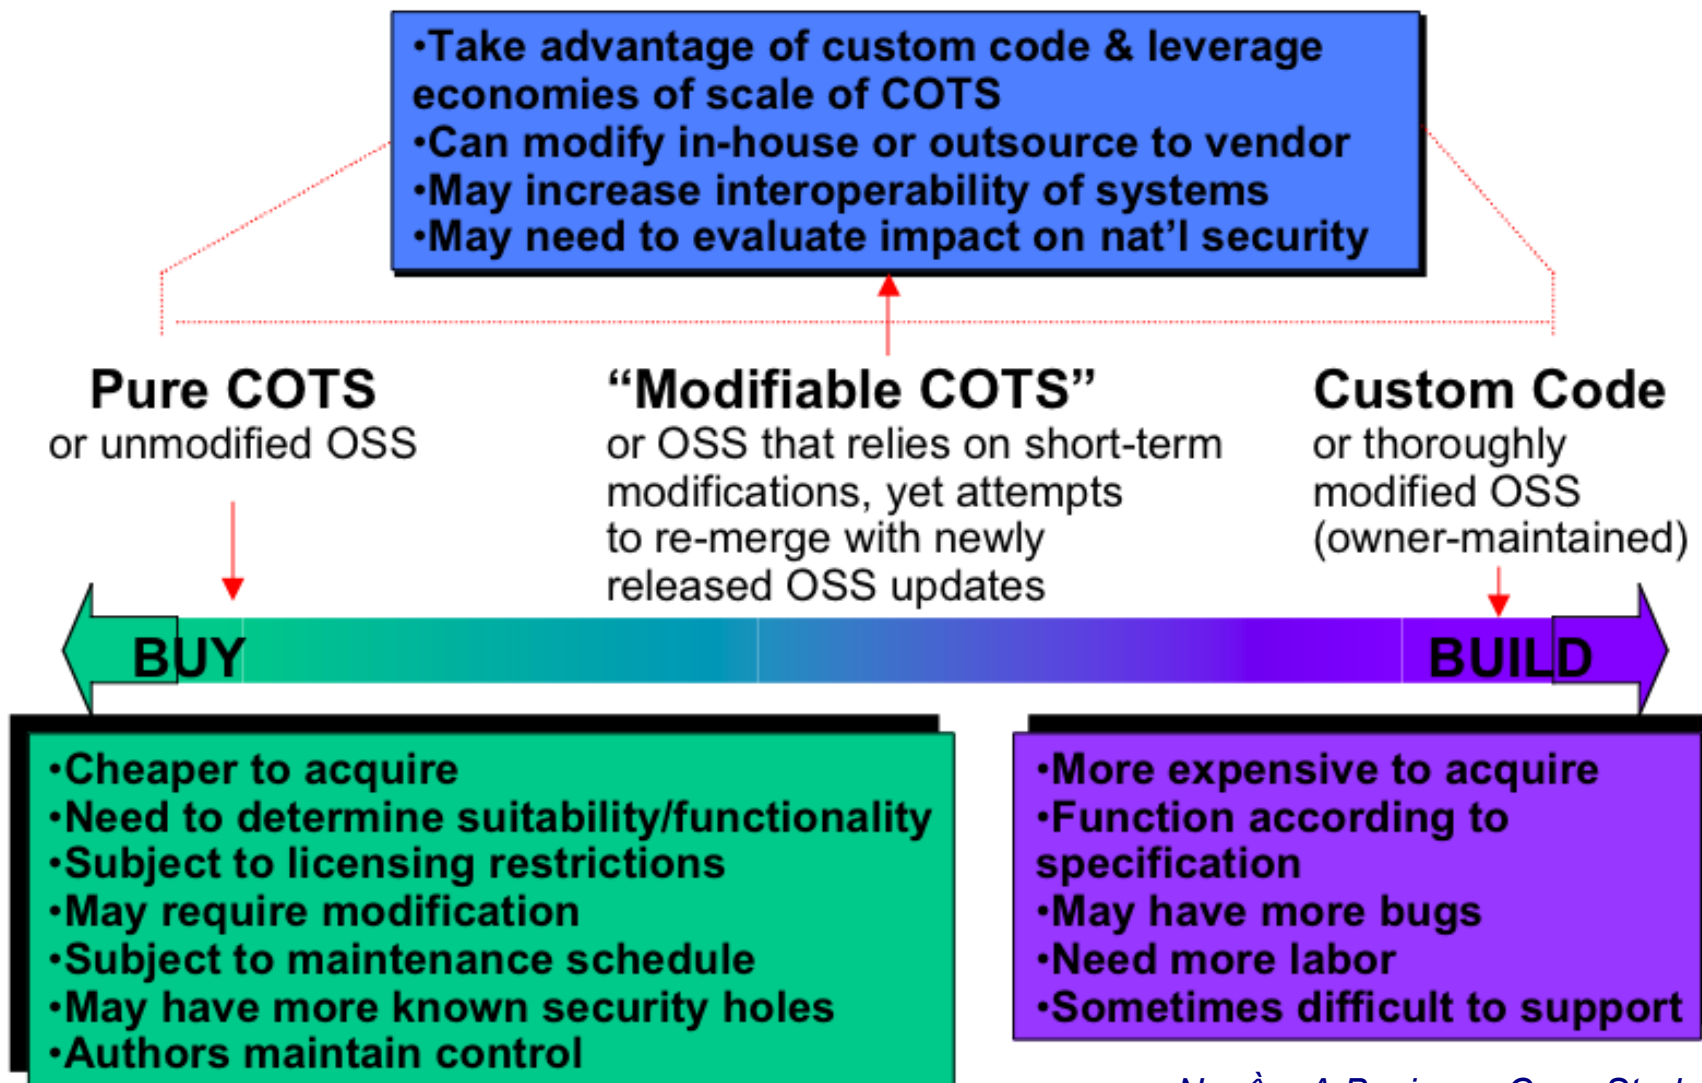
•Take advantage of custom code & leverage economies of scale of COTS
•Can modify in-house or outsource to vendor
•May increase interoperability of systems
•May need to evaluate impact on nat'l security

Pure COTS
or unmodified OSS

"Modifiable COTS"
or OSS that relies on short-term modifications, yet attempts to re-merge with newly released OSS updates

Custom Code
or thoroughly modified OSS (owner-maintained)

BUY

BUILD

•Cheaper to acquire
•Need to determine suitability/functionality
•Subject to licensing restrictions
•May require modification
•Subject to maintenance schedule
•May have more known security holes
•Authors maintain control

•More expensive to acquire
•Function according to specification
•May have more bugs
•Need more labor
•Sometimes difficult to support

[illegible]